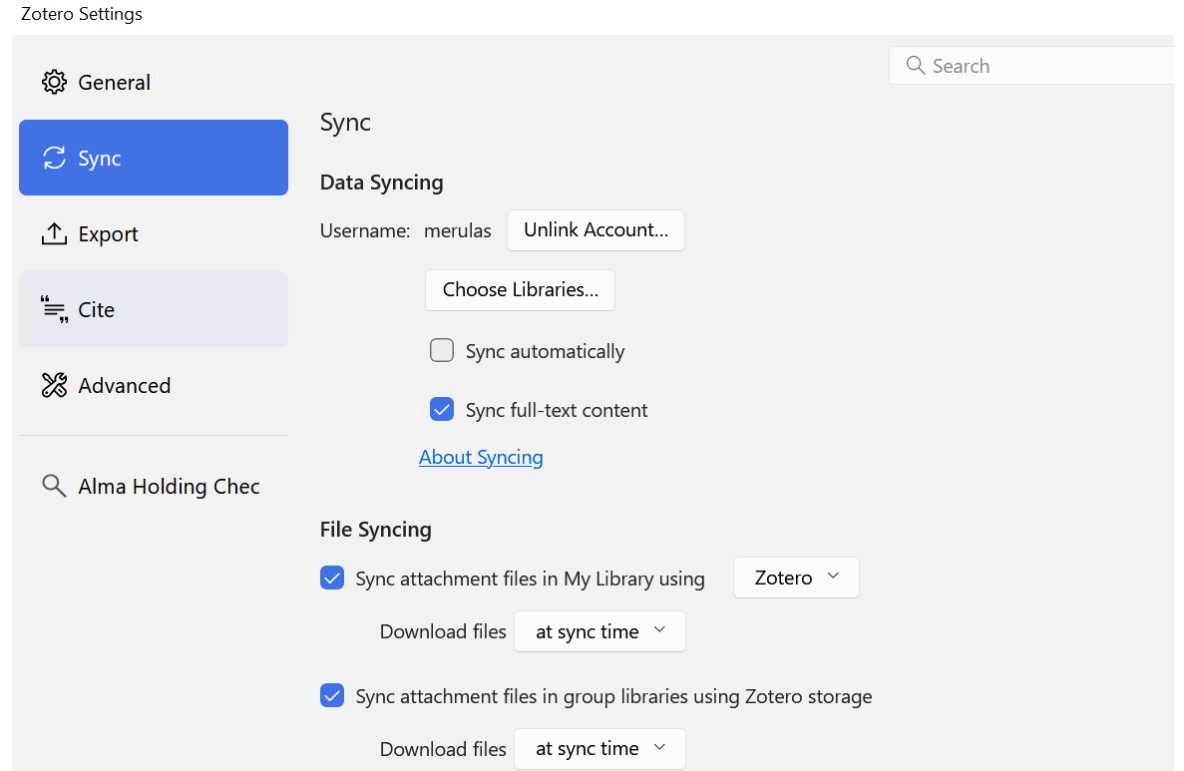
Zotero Settings

General

Sync

Export

Cite

Advanced

Alma Holding Chec

Search

Sync

Data Syncing

Username: merulas Unlink Account...

Choose Libraries...

Sync automatically

Sync full-text content

About Syncing

File Syncing

Sync attachment files in My Library using Zotero

Download files at sync time

Sync attachment files in group libraries using Zotero storage

Download files at sync time